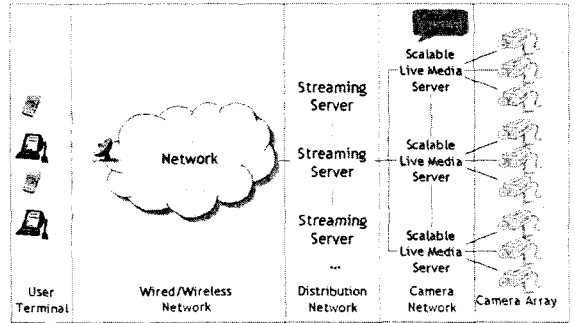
Network

Streaming Server

Streaming Server

Streaming Server

...

Scalable Live Media Server

Scalable Live Media Server

Scalable Live Media Server

User Terminal

Wired/Wireless Network

Distribution Network

Camera Network

Camera Array